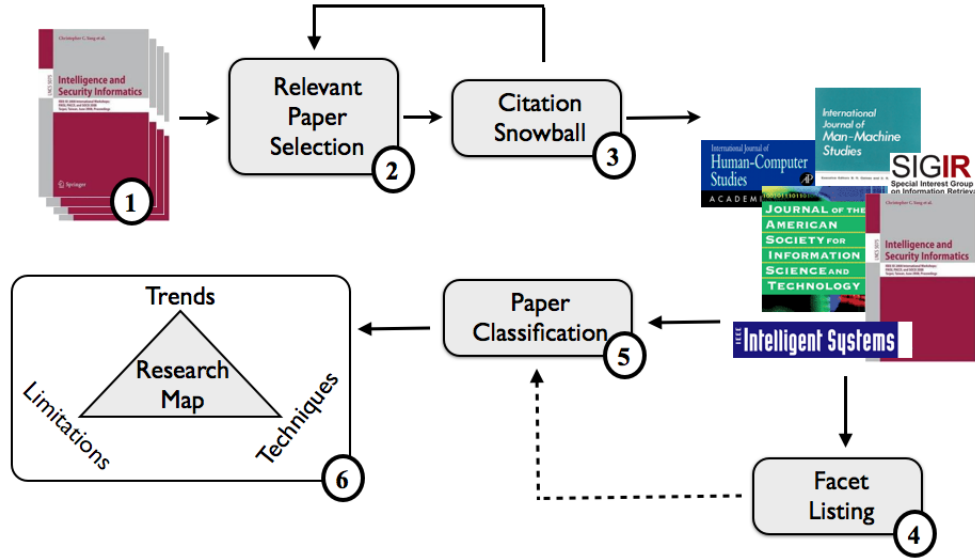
Christopher C. Yang et al.

Intelligence and Security Informatics

Springer

1

Relevant Paper Selection

2

Citation Snowball

3

International Journal of Human-Computer Studies

ACADEMIC

International Journal of Man-Machine Studies

SIGIR

Special Interest Group on Information Retrieval

JOURNAL OF THE AMERICAN SOCIETY FOR INFORMATION SCIENCE AND TECHNOLOGY

Christopher C. Yang et al.

Intelligence and Security Informatics

IEEE Intelligent Systems

Trends

Research Map

Limitations

Techniques

6

Paper Classification

5

Facet Listing

4